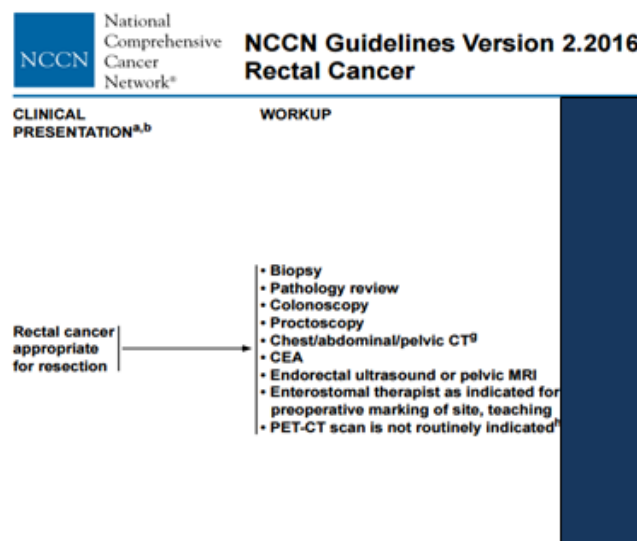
NCCN National Comprehensive Cancer Network®

NCCN Guidelines Version 2.2016 Rectal Cancer

CLINICAL PRESENTATION$^{a,b}$

WORKUP

Rectal cancer appropriate for resection

• Biopsy
• Pathology review
• Colonoscopy
• Proctoscopy
• Chest/abdominal/pelvic CT$^{g}$
• CEA
• Endorectal ultrasound or pelvic MRI
• Enterostomal therapist as indicated for preoperative marking of site, teaching
• PET-CT scan is not routinely indicated$^{h}$